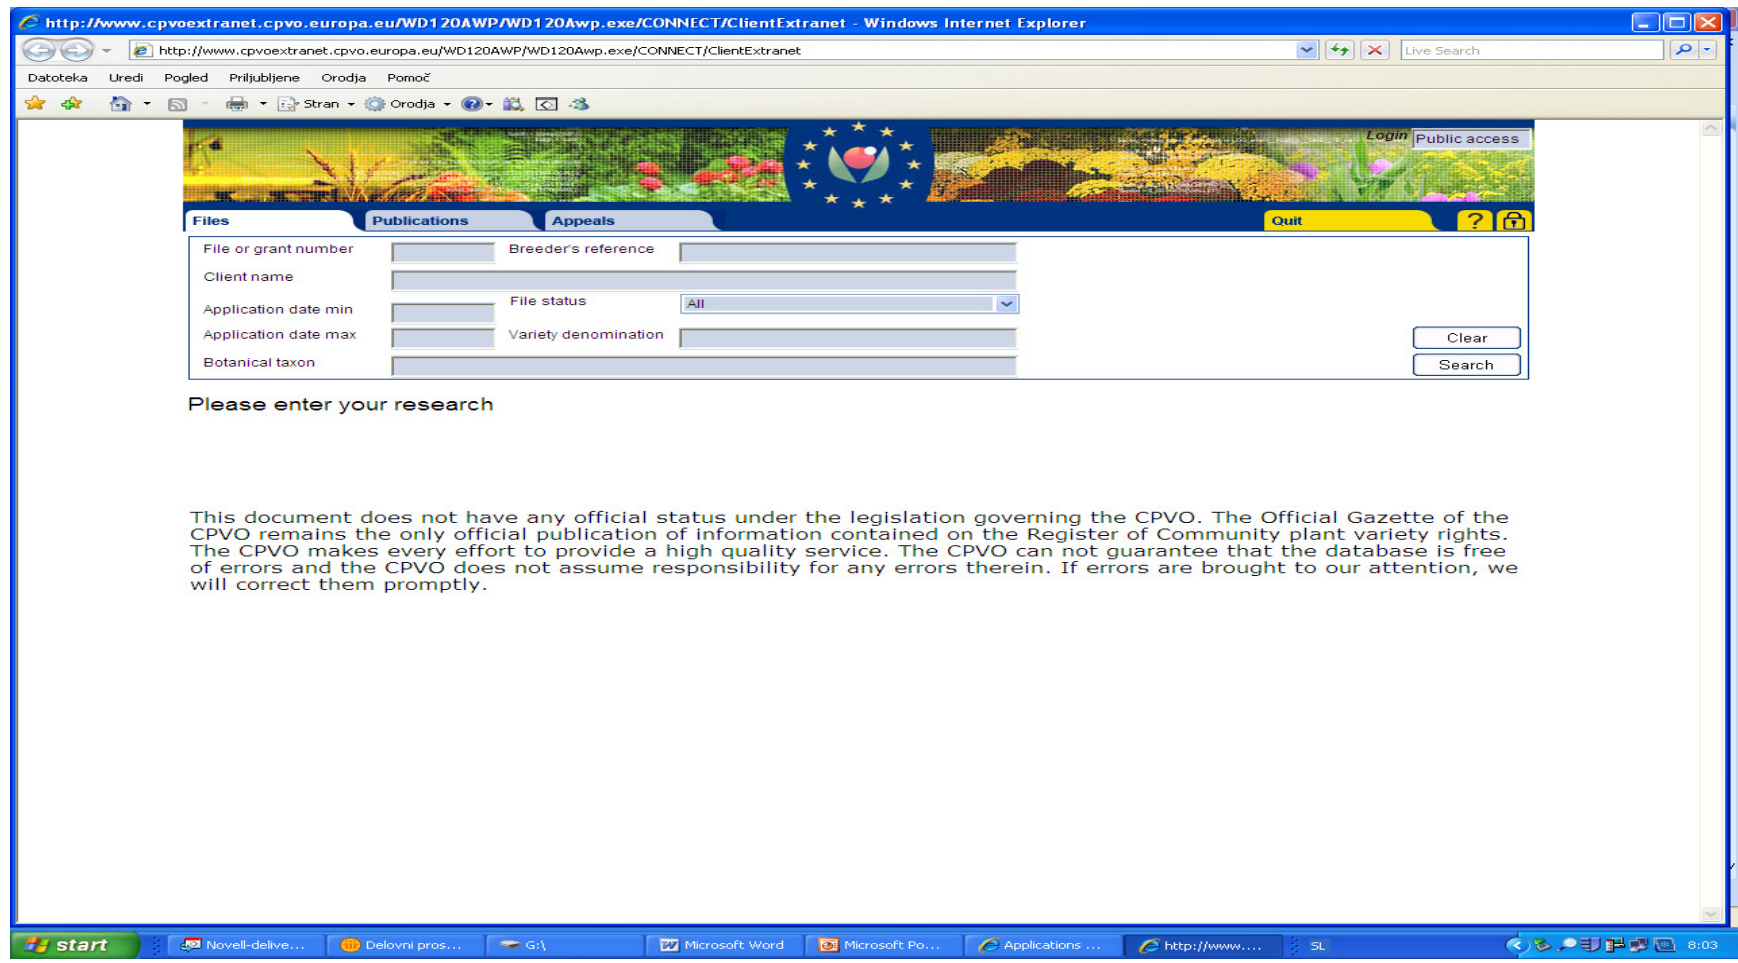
http://www.cpvoextranet.cpvo.europa.eu/WD120AWP/WD120Awp.exe/CONNECT/ClientExtranet - Windows Internet Explorer

http://www.cpvoextranet.cpvo.europa.eu/WD120AWP/WD120Awp.exe/CONNECT/ClientExtranet

Live Search

Datoteka Uredi Pogled Priljubljene Orodja Pomoč

Stran Orodja

Login Public access

Files Publications Appeals Quit ?

File or grant number
Breeder's reference
Client name
Application date min
File status All
Application date max
Variety denomination
Botanical taxon

Clear
Search

Please enter your research

This document does not have any official status under the legislation governing the CPVO. The Official Gazette of the CPVO remains the only official publication of information contained on the Register of Community plant variety rights. The CPVO makes every effort to provide a high quality service. The CPVO can not guarantee that the database is free of errors and the CPVO does not assume responsibility for any errors therein. If errors are brought to our attention, we will correct them promptly.

start Novell-delive... Delovni pros... G:\ Microsoft Word Microsoft Po... Applications ... http://www.... SL 8:03